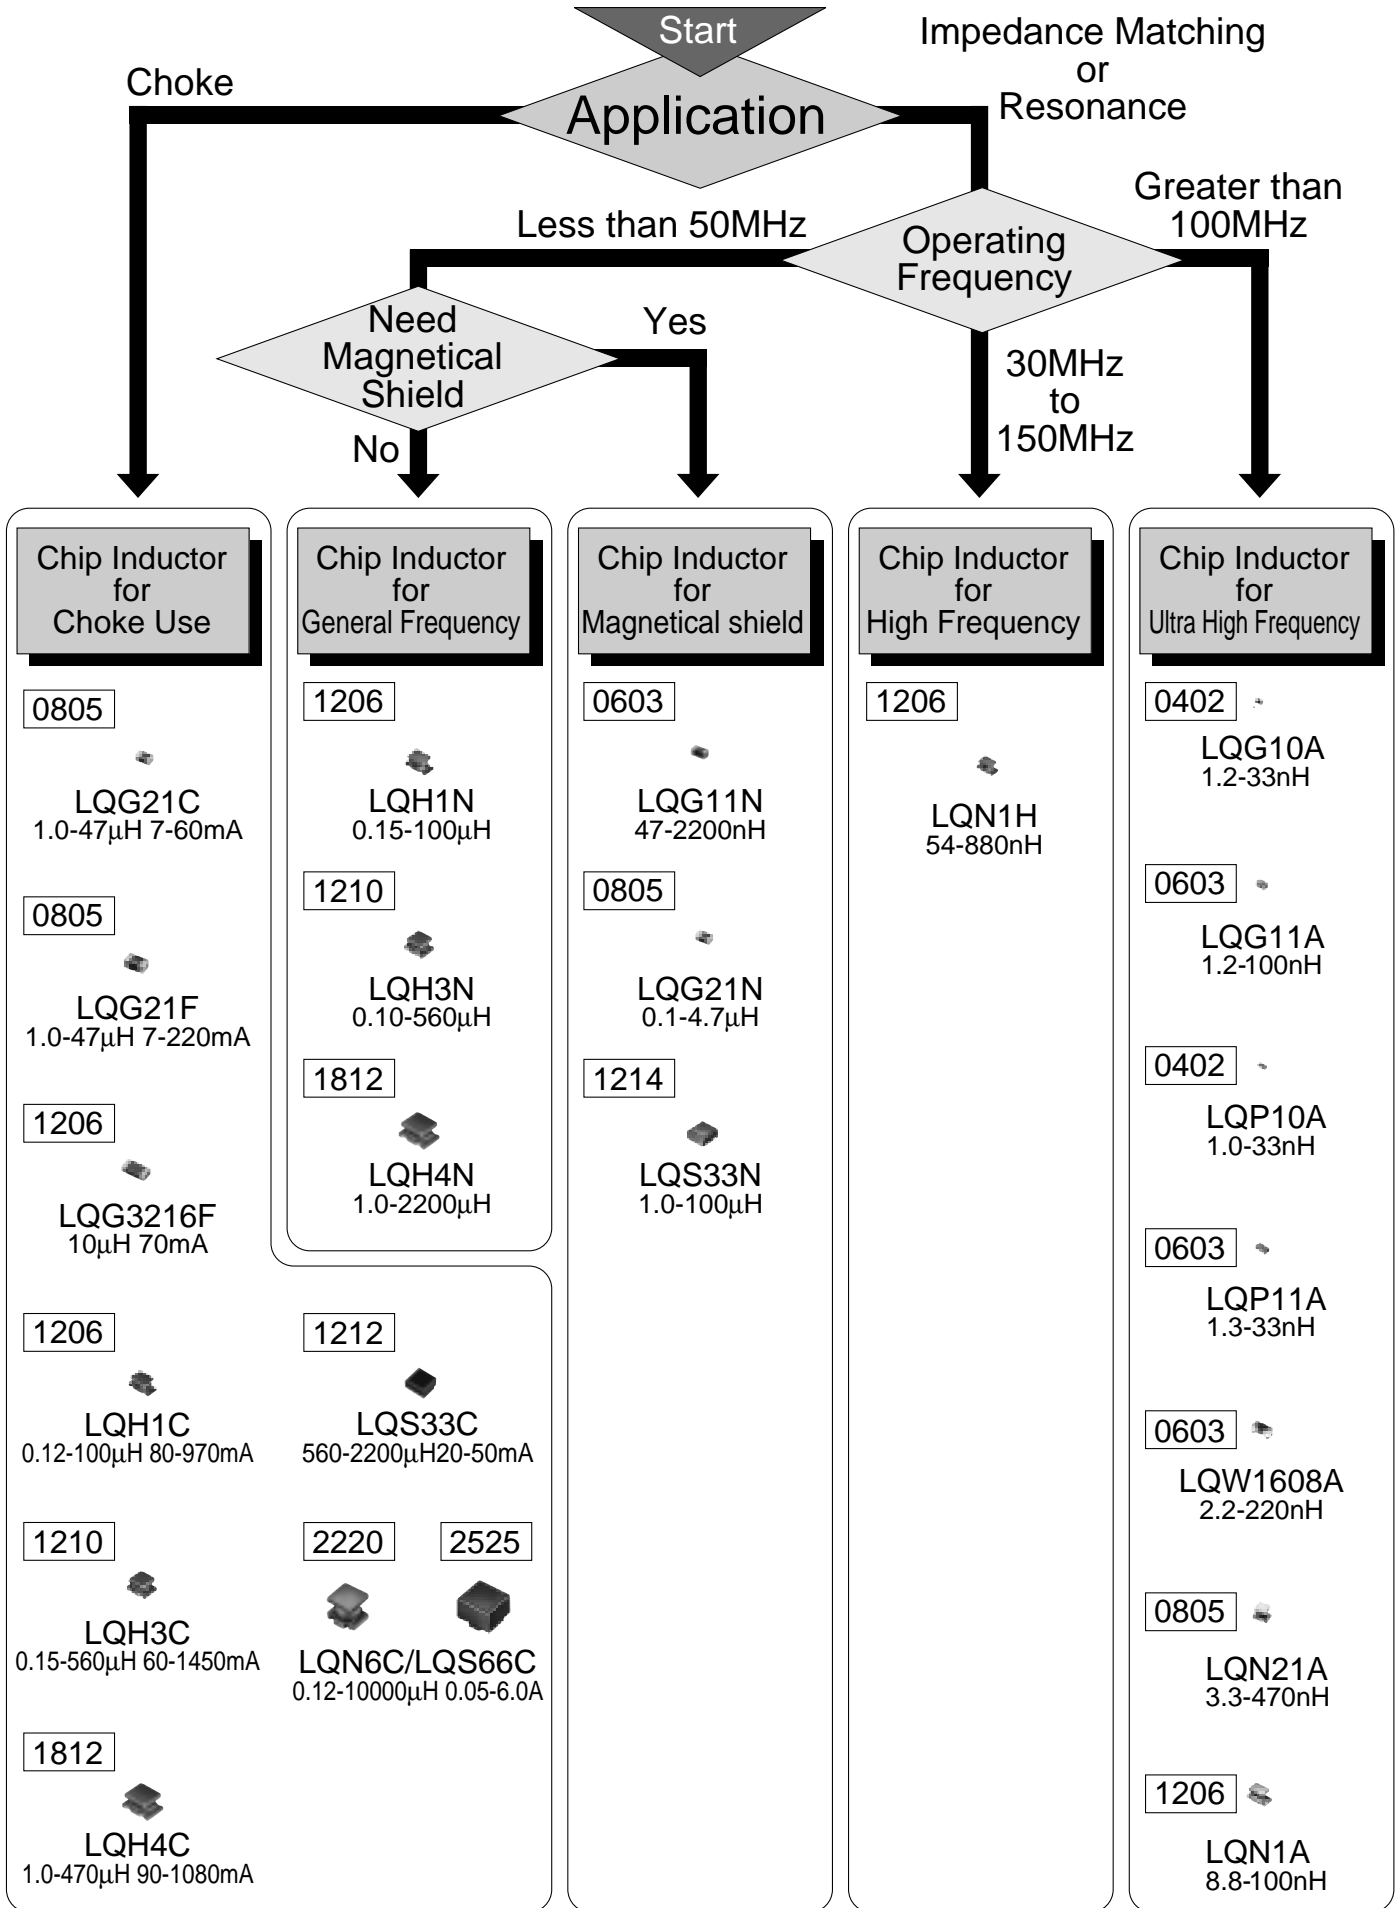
Start

Application

Choke

Impedance Matching or Resonance

Operating Frequency

Less than 50MHz

Greater than 100MHz

Need Magnetical Shield

Yes

No

30MHz to 150MHz

Chip Inductor for Choke Use

0805
LQG21C
1.0-47μH 7-60mA

0805
LQG21F
1.0-47μH 7-220mA

1206
LQG3216F
10μH 70mA

1206
LQH1C
0.12-100μH 80-970mA

1210
LQH3C
0.15-560μH 60-1450mA

1812
LQH4C
1.0-470μH 90-1080mA

Chip Inductor for General Frequency

1206
LQH1N
0.15-100μH

1210
LQH3N
0.10-560μH

1812
LQH4N
1.0-2200μH

1212
LQS33C
560-2200μH20-50mA

2220

2525

LQN6C/LQS66C
0.12-10000μH 0.05-6.0A

Chip Inductor for Magnetical shield

0603
LQG11N
47-2200nH

0805
LQG21N
0.1-4.7μH

1214
LQS33N
1.0-100μH

Chip Inductor for High Frequency

1206
LQN1H
54-880nH

Chip Inductor for Ultra High Frequency

0402
LQG10A
1.2-33nH

0603
LQG11A
1.2-100nH

0402
LQP10A
1.0-33nH

0603
LQP11A
1.3-33nH

0603
LQW1608A
2.2-220nH

0805
LQN21A
3.3-470nH

1206
LQN1A
8.8-100nH